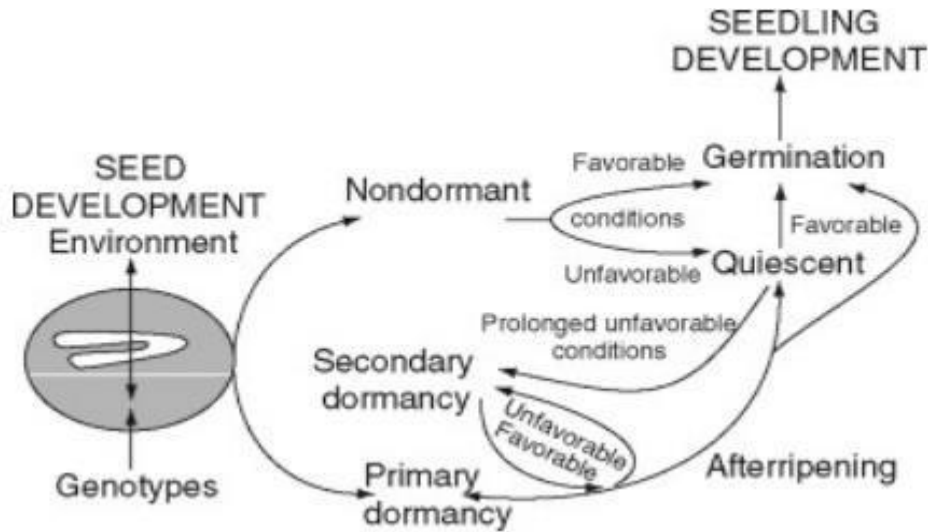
SEEDLING DEVELOPMENT

SEED DEVELOPMENT
Environment

Genotypes

Nondormant

Favorable

conditions

Unfavorable

Germination

Favorable

Quiescent

Prolonged unfavorable conditions

Secondary dormancy

Unfavorable

Favorable

Primary dormancy

Afterripening